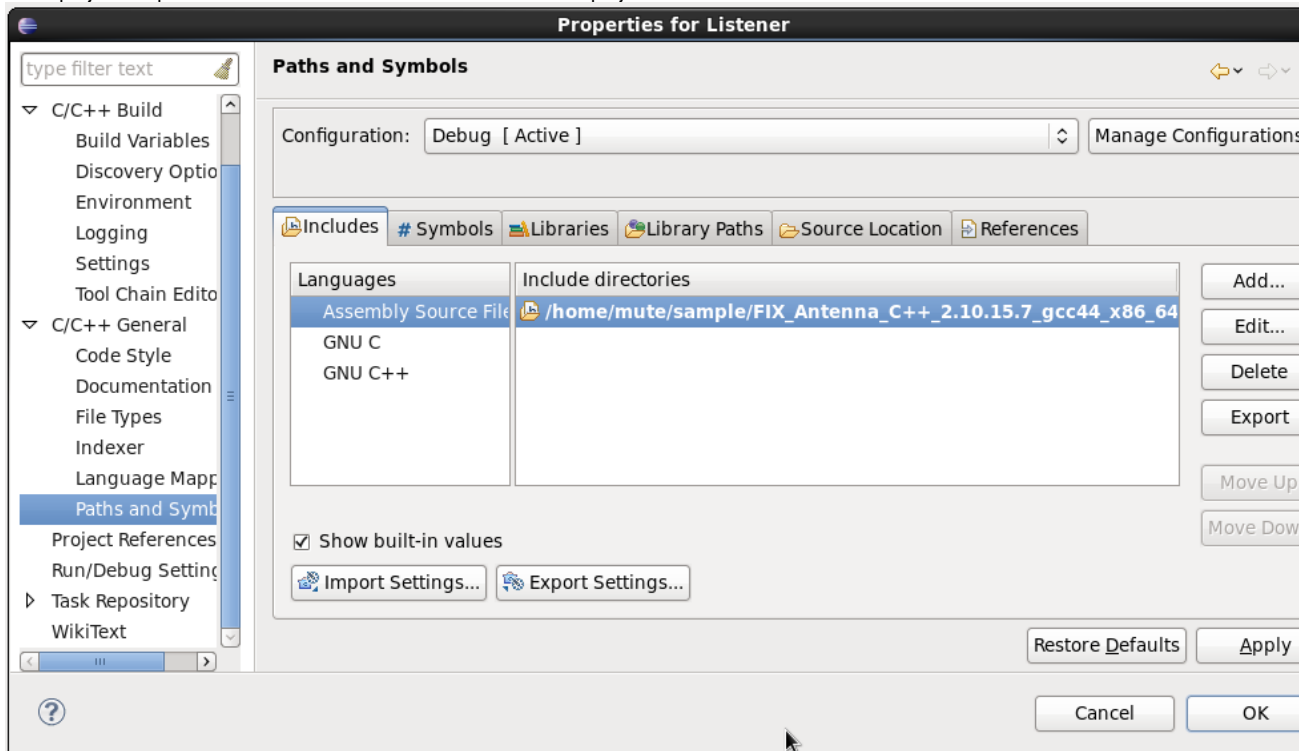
Properties for Listener

type filter text

C/C++ Build
Build Variables
Discovery Optio
Environment
Logging
Settings
Tool Chain Edito
C/C++ General
Code Style
Documentation
File Types
Indexer
Language Mapp
Paths and Symb
Project References
Run/Debug Setting
Task Repository
WikiText

Paths and Symbols

Configuration: Debug [ Active ]
Manage Configurations

Includes | # Symbols | Libraries | Library Paths | Source Location | References

| Languages | Include directories |
|---|---|
| Assembly Source File | /home/mute/sample/FIX_Antenna_C++_2.10.15.7_gcc44_x86_64 |
| GNU C | |
| GNU C++ | |

Add...
Edit...
Delete
Export
Move Up
Move Dow

Show built-in values

Import Settings...
Export Settings...

Restore Defaults
Apply

Cancel
OK